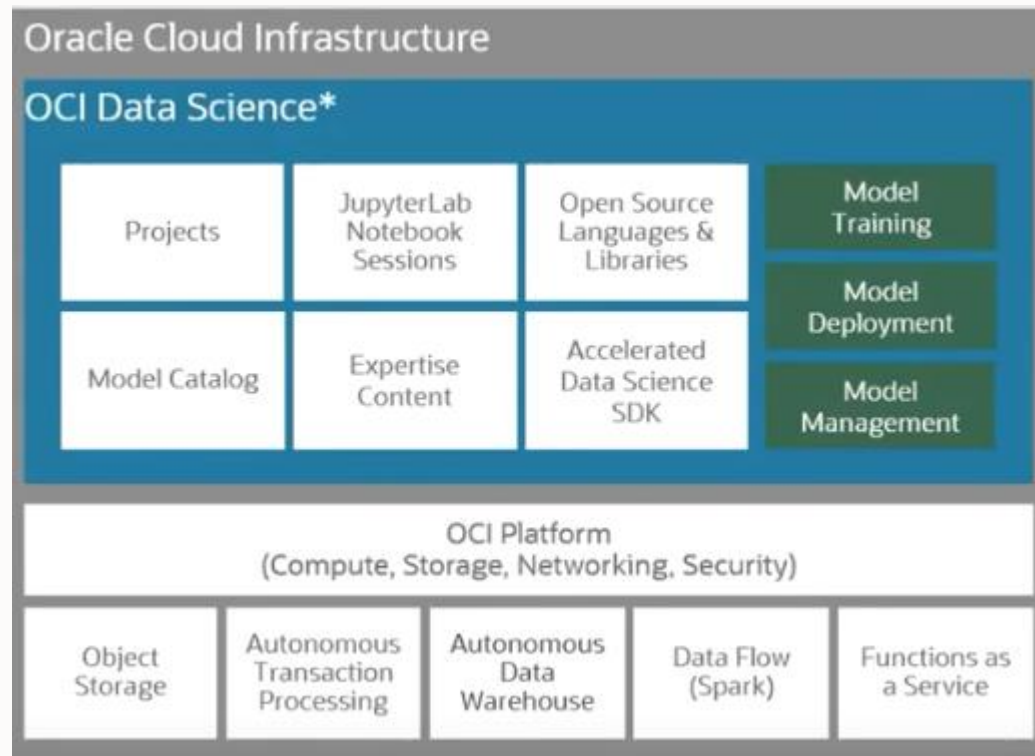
Oracle Cloud Infrastructure

OCI Data Science*

Projects

JupyterLab Notebook Sessions

Open Source Languages & Libraries

Model Training

Model Deployment

Model Catalog

Expertise Content

Accelerated Data Science SDK

Model Management

OCI Platform
(Compute, Storage, Networking, Security)

Object Storage

Autonomous Transaction Processing

Autonomous Data Warehouse

Data Flow (Spark)

Functions as a Service